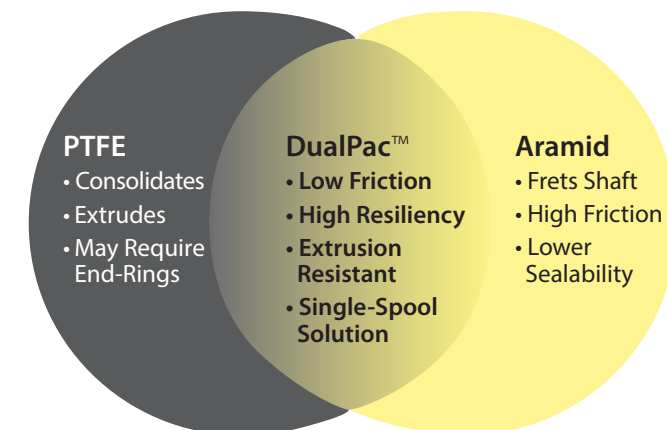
PTFE
• Consolidates
• Extrudes
• May Require End-Rings

DualPac™
• Low Friction
• High Resiliency
• Extrusion Resistant
• Single-Spool Solution

Aramid
• Frets Shaft
• High Friction
• Lower Sealability